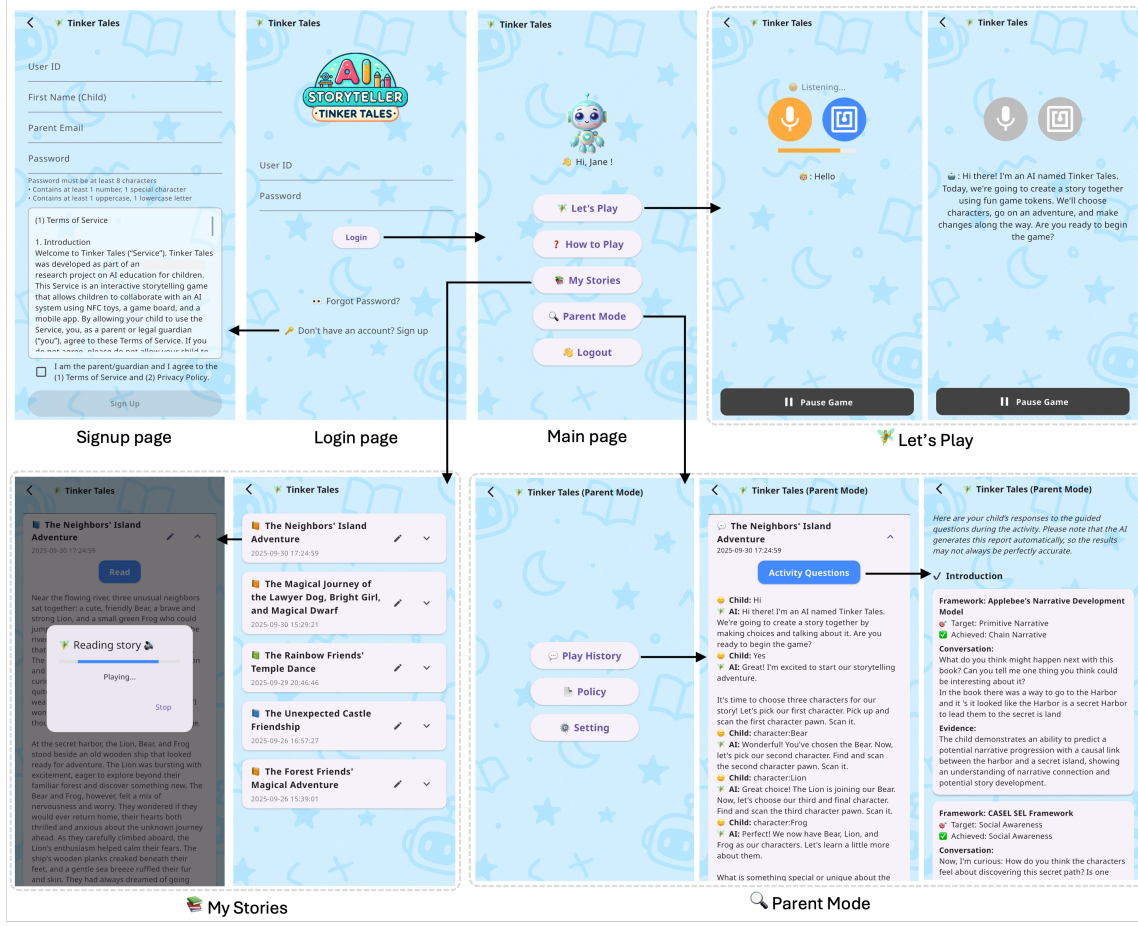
Tinker Tales

User ID

First Name (Child)

Parent Email

Password

Password must be at least 8 characters
• Contains at least 1 number, 1 special character
• Contains at least 1 uppercase, 1 lowercase letter

(1) Terms of Service

1. Introduction
Welcome to Tinker Tales ("Service"). Tinker Tales was developed as part of an research project on AI education for children. This Service is an interactive storytelling game that allows children to collaborate with an AI system using NFC toys, a game board, and a mobile app. By allowing your child to use the Service, you, as a parent or legal guardian ("you"), agree to these Terms of Service. If you do not agree, please do not allow your child to

I am the parent/guardian and I agree to the (1) Terms of Service and (2) Privacy Policy.

Sign Up

Signup page

Tinker Tales

AI STORYTELLER TINKER TALES

User ID

Password

Login

Forgot Password?

Don't have an account? Sign up

Login page

Tinker Tales

Hi, Jane !

Let's Play

How to Play

My Stories

Parent Mode

Logout

Main page

Tinker Tales

Listening...

: Hello

Pause Game

Tinker Tales

: Hi there! I'm an AI named Tinker Tales. Today, we're going to create a story together using fun game tokens. We'll choose characters, go on an adventure, and make changes along the way. Are you ready to begin the game?

Pause Game

Let's Play

Tinker Tales

The Neighbors' Island Adventure
2025-09-30 17:24:59

Read

Near the flowing river, three unusual neighbors sat together: a cute, friendly Bear, a brave and strong Lion, and a small green Frog who could jum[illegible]

Reading story
Playing...
Stop

At the secret harbor, the Lion, Bear, and Frog stood beside an old wooden ship that looked ready for adventure. The Lion was bursting with excitement, eager to explore beyond their familiar forest and discover something new. The Bear and Frog, however, felt a mix of nervousness and worry. They wondered if they would ever return home, their hearts both thrilled and anxious about the unknown journey ahead. As they carefully climbed aboard, the Lion's enthusiasm helped calm their fears. The ship's wooden planks creaked beneath their feet, and a gentle sea breeze ruffled their fur and skin. They had always dreamed of going

Tinker Tales

The Neighbors' Island Adventure
2025-09-30 17:24:59

The Magical Journey of the Lawyer Dog, Bright Girl, and Magical Dwarf
2025-09-30 15:29:21

The Rainbow Friends' Temple Dance
2025-09-29 20:46:46

The Unexpected Castle Friendship
2025-09-26 16:57:27

The Forest Friends' Magical Adventure
2025-09-26 15:39:01

My Stories

Tinker Tales (Parent Mode)

Play History

Policy

Setting

Tinker Tales (Parent Mode)

The Neighbors' Island Adventure
2025-09-30 17:24:59

Activity Questions

Child: Hi
AI: Hi there! I'm an AI named Tinker Tales. We're going to create a story together by making choices and talking about it. Are you ready to begin the game?
Child: Yes
AI: Great! I'm excited to start our storytelling adventure.

It's time to choose three characters for our story! Let's pick our first character. Pick up and scan the first character pawn. Scan it.
Child: character:Bear
AI: Wonderful! You've chosen the Bear. Now, let's pick our second character. Find and scan the second character pawn. Scan it.
Child: character:Lion
AI: Great choice! The Lion is joining our Bear. Now, let's choose our third and final character. Find and scan the third character pawn. Scan it.
Child: character:Frog
AI: Perfect! We now have Bear, Lion, and Frog as our characters. Let's learn a little more about them.

What is something special or unique about the

Tinker Tales (Parent Mode)

Here are your child's responses to the guided questions during the activity. Please note that the AI generates this report automatically, so the results may not always be perfectly accurate.

✓ Introduction

Framework: Applebee's Narrative Development Model
Target: Primitive Narrative
Achieved: Chain Narrative
Conversation:
What do you think might happen next with this book? Can you tell me one thing you think could be interesting about it?
In the book there was a way to go to the Harbor and it 's it looked like the Harbor is a secret Harbor to lead them to the secret is land
Evidence:
The child demonstrates an ability to predict a potential narrative progression with a causal link between the harbor and a secret island, showing an understanding of narrative connection and potential story development.

Framework: CASEL SEL Framework
Target: Social Awareness
Achieved: Social Awareness
Conversation:
Now, I'm curious: How do you think the characters feel about discovering this secret path? Is one

Parent Mode